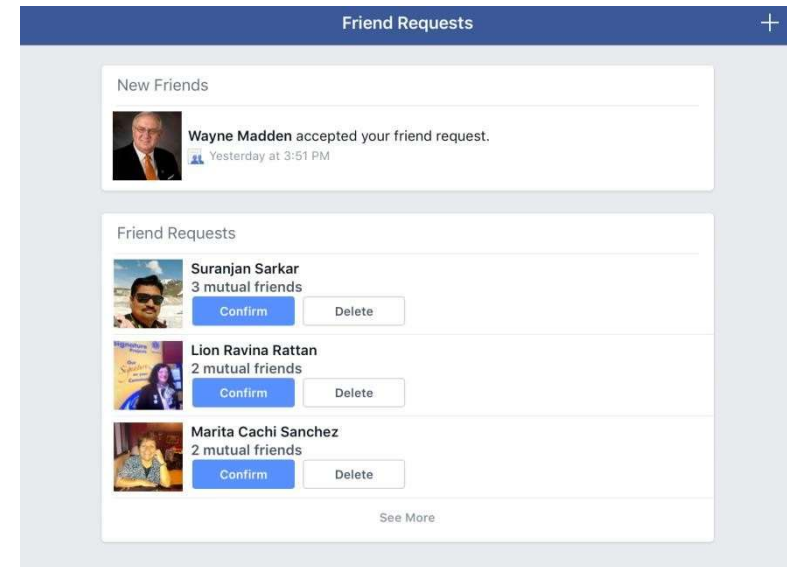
Friend Requests

+

New Friends

Wayne Madden accepted your friend request.
Yesterday at 3:51 PM

Friend Requests

Suranjan Sarkar
3 mutual friends
Confirm Delete

Lion Ravina Rattan
2 mutual friends
Confirm Delete

Marita Cachi Sanchez
2 mutual friends
Confirm Delete

See More